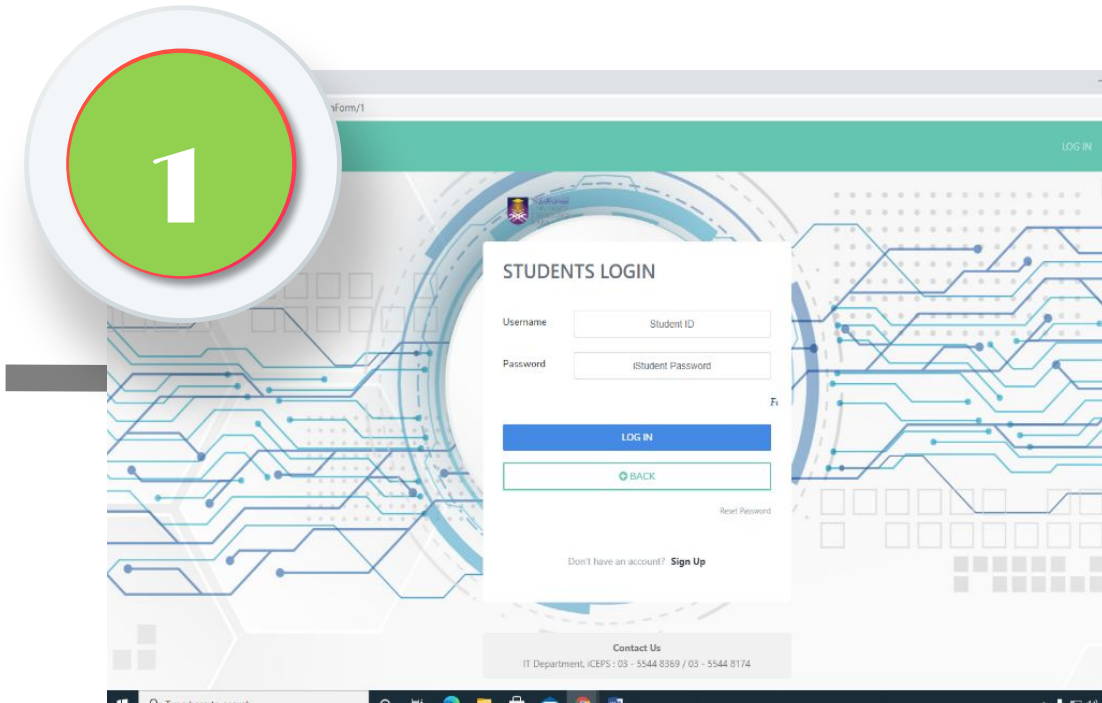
1

nForm/1

LOG IN

STUDENTS LOGIN

Username Student ID

Password iStudent Password

F

LOG IN

BACK

Reset Password

Don't have an account? Sign Up

Contact Us

IT Department, iCEPS : 03 - 5544 8369 / 03 - 5544 8174

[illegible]